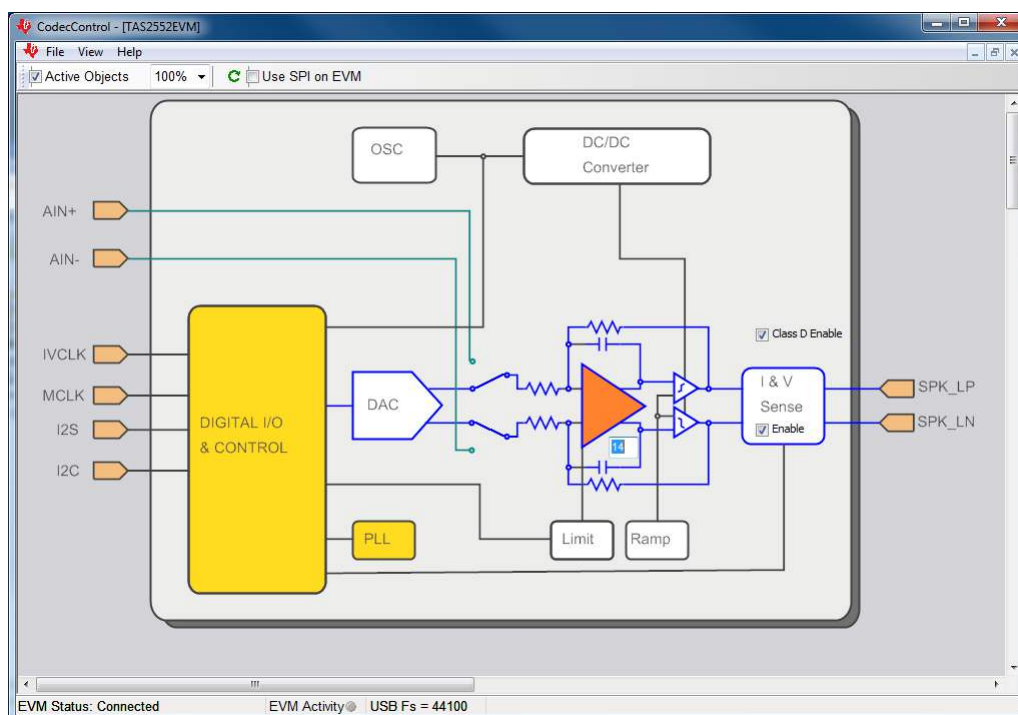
CodecControl - [TAS2552EVM]

File View Help

Active Objects 100% Use SPI on EVM

OSC

DC/DC Converter

AIN+

AIN-

IVCLK

MCLK

I2S

I2C

DIGITAL I/O & CONTROL

DAC

14

Class D Enable

I & V Sense

Enable

SPK_LP

SPK_LN

PLL

Limit

Ramp

EVM Status: Connected EVM Activity USB Fs = 44100